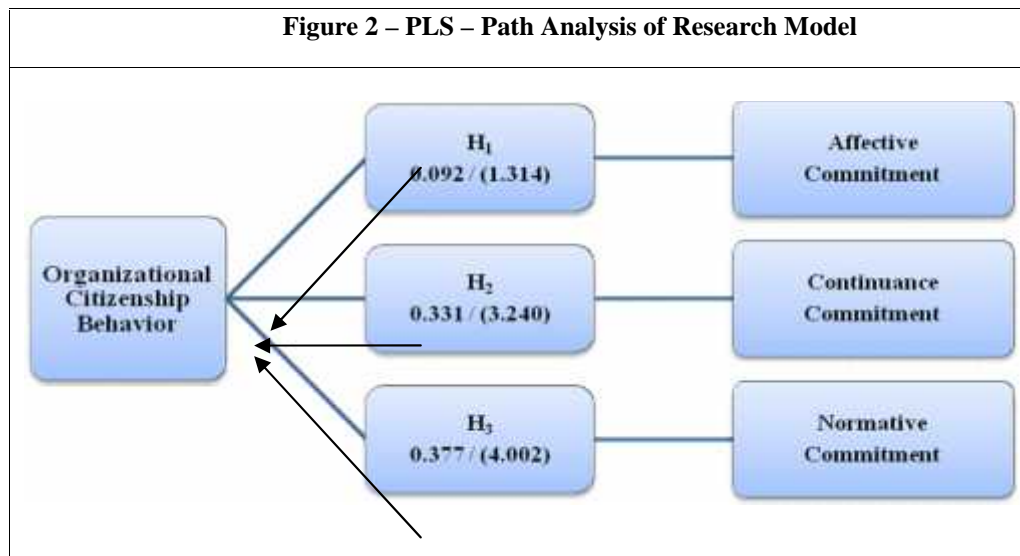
Figure 2 – PLS – Path Analysis of Research Model

Organizational Citizenship Behavior

$H_1$
0.092 / (1.314)

$H_2$
0.331 / (3.240)

$H_3$
0.377 / (4.002)

Affective Commitment

Continuance Commitment

Normative Commitment